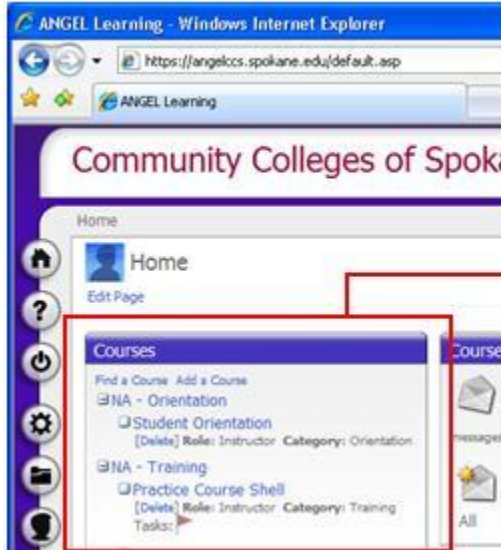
ANGEL Learning - Windows Internet Explorer

https://angelccs.spokane.edu/default.asp

ANGEL Learning

Community Colleges of Spok

Home

Home

Edit Page

Courses

Find a Course Add a Course

NA - Orientation

Student Orientation

[Delete] Role: Instructor Category: Orientation

NA - Training

Practice Course Shell

[Delete] Role: Instructor Category: Training

Tasks:

Course

messages

All